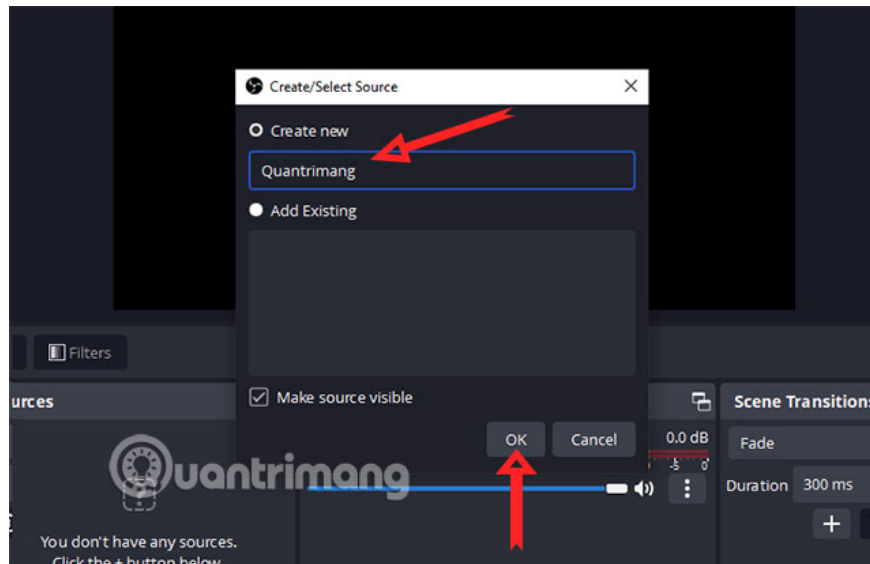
Create/Select Source

Create new

Quantrimang

Add Existing

Make source visible

OK

Cancel

Filters

urces

You don't have any sources.
Click the + button below

0.0 dB

-5 0

Scene Transitions

Fade

Duration 300 ms

+

uantrimang